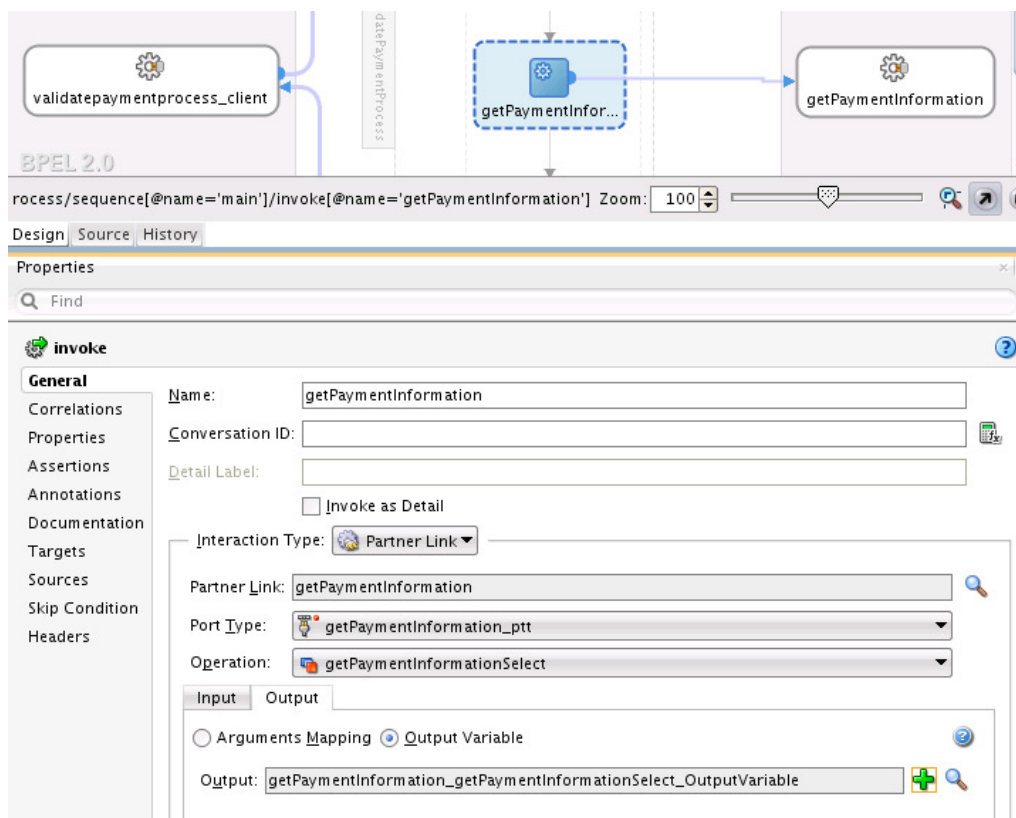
validatepaymentprocess_client

datePaymentProcess

getPaymentInfor...

getPaymentInformation

BPEL 2.0

rocess/sequence[@name='main']/invoke[@name='getPaymentInformation'] Zoom: 100

Design Source History

Properties

Find

invoke

General
Correlations
Properties
Assertions
Annotations
Documentation
Targets
Sources
Skip Condition
Headers

Name: getPaymentInformation

Conversation ID:

Detail Label:

Invoke as Detail

Interaction Type: Partner Link

Partner Link: getPaymentInformation

Port Type: getPaymentInformation_ptt

Operation: getPaymentInformationSelect

Input Output

Arguments Mapping Output Variable

Output: getPaymentInformation_getPaymentInformationSelect_OutputVariable